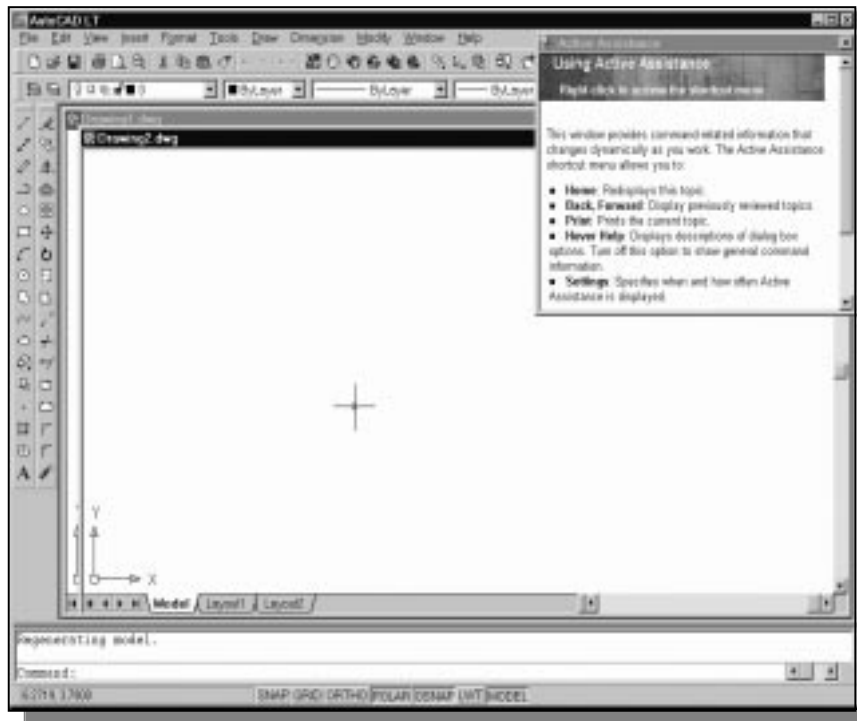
AutoCAD LT

File Edit View Insert Format Tools Draw Dimension Modify Window Help

ByLayer ByLayer ByLayer

Drawing1.dwg

Drawing2.dwg

Active Assistance

Using Active Assistance

Right-click to access the shortcut menu

This window provides command-related information that changes dynamically as you work. The Active Assistance shortcut menu allows you to:

■ Home: Redisplays this topic.
■ Back, Forward: Display previously reviewed topics.
■ Print: Prints the current topic.
■ Hover Help: Displays descriptions of dialog box options. Turn off this option to show general command information.
■ Settings: Specifies when and how often Active Assistance is displayed.

Y

X

Model Layout1 Layout2

Regenerating model.

Command:

6.2714, 3.7608

SNAP GRID ORTHO POLAR OSNAP LWT MODEL